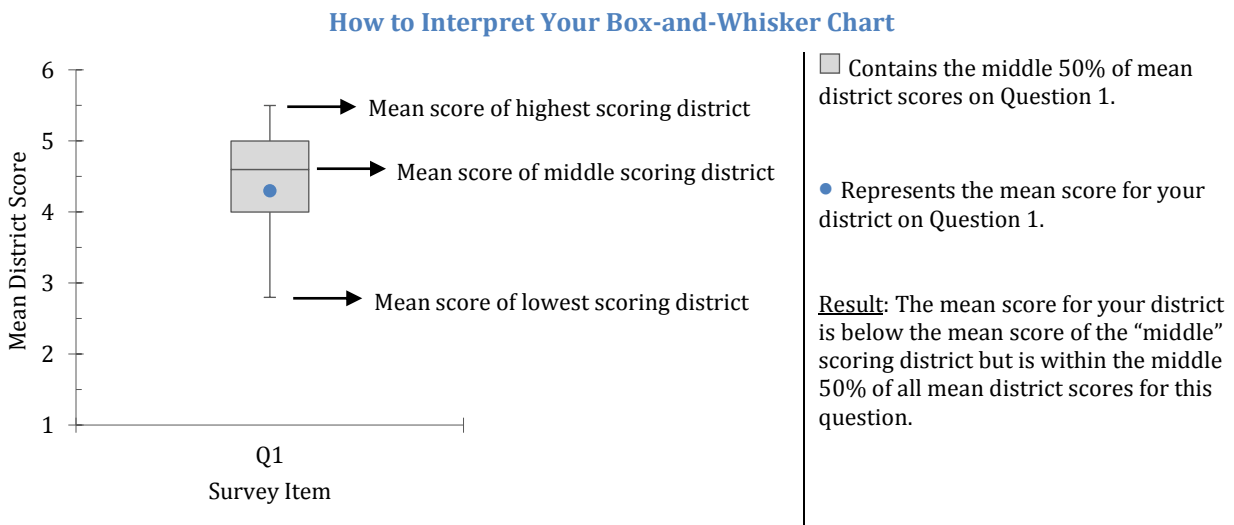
How to Interpret Your Box-and-Whisker Chart

6
5
4
3
2
1

Mean District Score

Mean score of highest scoring district

Mean score of middle scoring district

Mean score of lowest scoring district

Q1

Survey Item

Contains the middle 50% of mean district scores on Question 1.

Represents the mean score for your district on Question 1.

Result: The mean score for your district is below the mean score of the “middle” scoring district but is within the middle 50% of all mean district scores for this question.